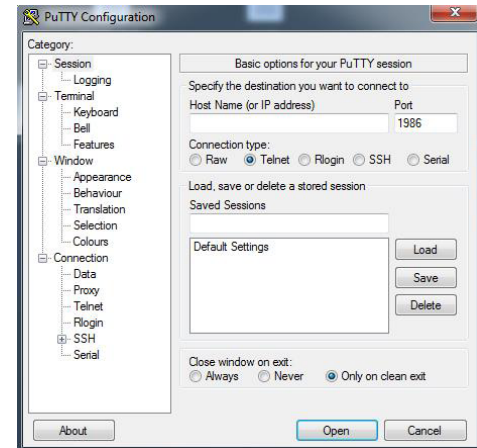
PuTTY Configuration

Category:
Session
Logging
Terminal
Keyboard
Bell
Features
Window
Appearance
Behaviour
Translation
Selection
Colours
Connection
Data
Proxy
Telnet
Rlogin
SSH
Serial

Basic options for your PuTTY session

Specify the destination you want to connect to
Host Name (or IP address)
Port
1986

Connection type:
Raw
Telnet
Rlogin
SSH
Serial

Load, save or delete a stored session
Saved Sessions

Default Settings

Load
Save
Delete

Close window on exit:
Always
Never
Only on clean exit

About
Open
Cancel